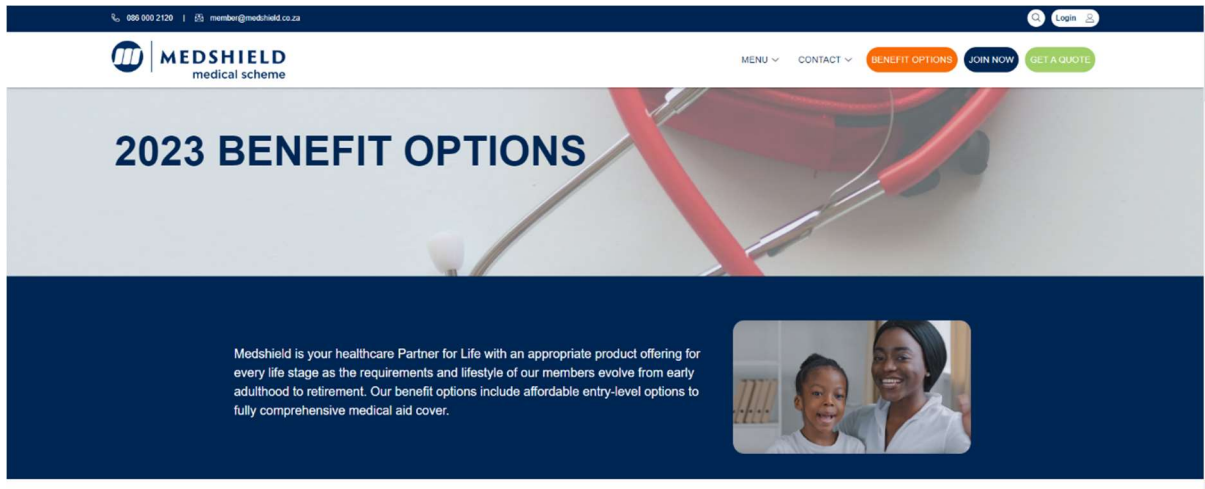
086 000 2120 | member@medshield.co.za

Login

MEDSHIELD
medical scheme

MENU CONTACT BENEFIT OPTIONS JOIN NOW GET A QUOTE

2023 BENEFIT OPTIONS

Medshield is your healthcare Partner for Life with an appropriate product offering for every life stage as the requirements and lifestyle of our members evolve from early adulthood to retirement. Our benefit options include affordable entry-level options to fully comprehensive medical aid cover.